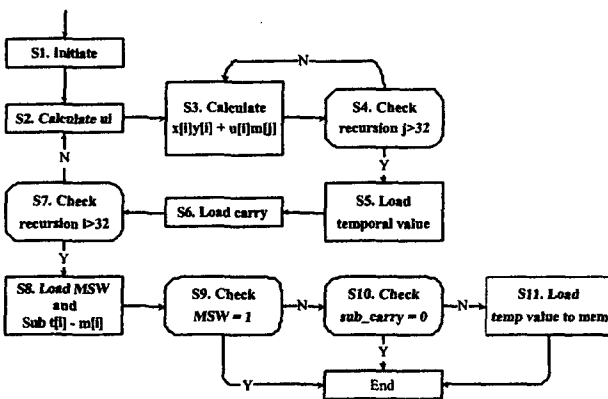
S1. Initiate

S2. Calculate ui

S3. Calculate x[i]y[i] + u[i]m[j]

S4. Check recursion j>32

N

Y

S5. Load temporal value

S6. Load carry

S7. Check recursion i>32

N

Y

S8. Load MSW and Sub t[i] - m[i]

S9. Check MSW = 1

N

S10. Check sub_carry = 0

N

S11. Load temp value to mem

Y

Y

End